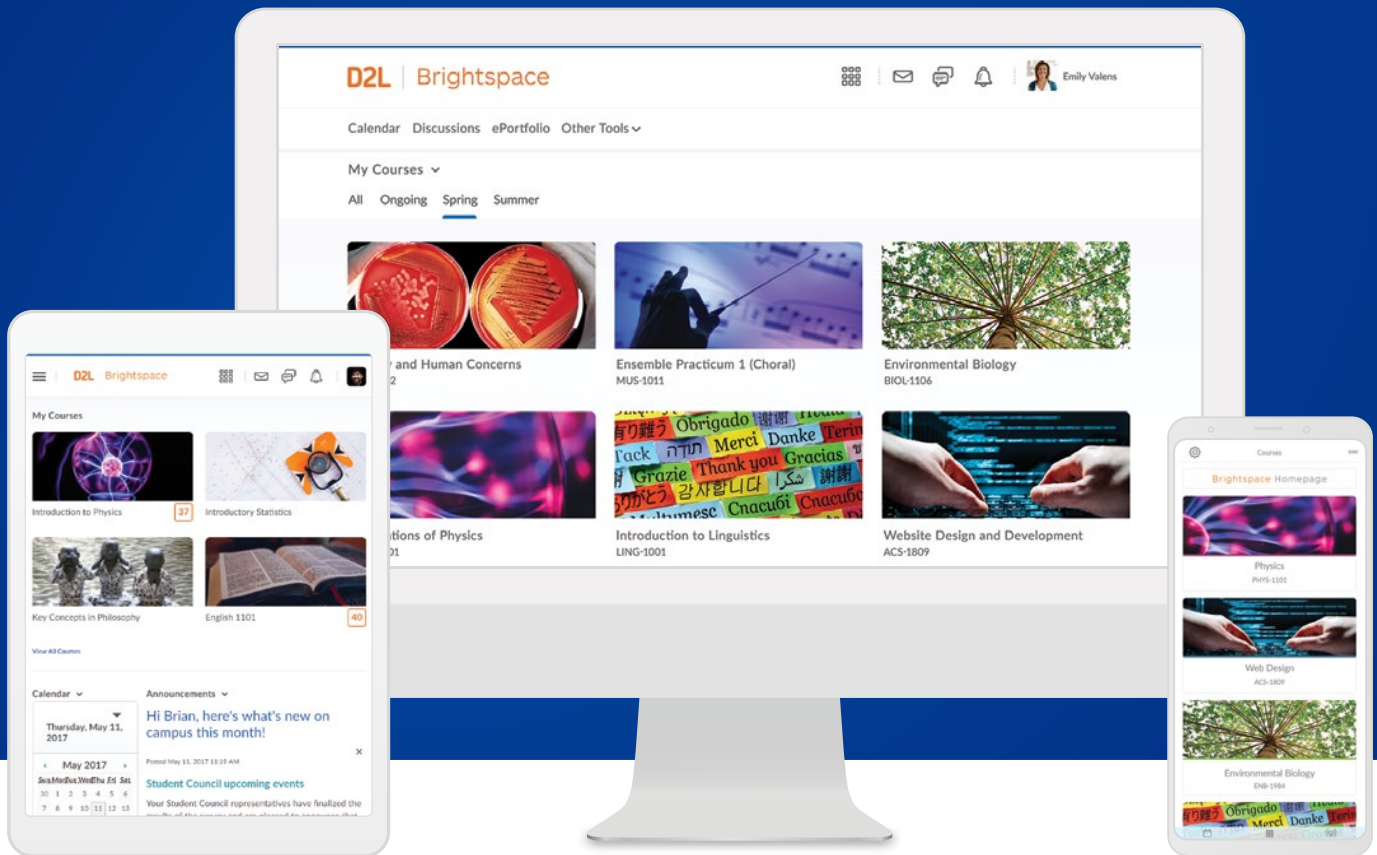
D2L | Brightspace

Emily Valens

Calendar Discussions ePortfolio Other Tools

My Courses

All Ongoing Spring Summer

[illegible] and Human Concerns
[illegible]2

Ensemble Practicum 1 (Choral)
MUS-1011

Environmental Biology
BIOL-1106

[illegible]tions of Physics
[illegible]01

Obrigado 謝謝 Merci Danke Tack תודה Grazie Thank you Gracias 有り難う شكرا 감사합니다 Спасибо

Introduction to Linguistics
LING-1001

Website Design and Development
ACS-1809

D2L Brightspace

My Courses

Introduction to Physics 37

Introductory Statistics

Key Concepts in Philosophy

English 1101 40

View All Courses

Calendar

Thursday, May 11, 2017

May 2017

Su Mo Tu We Th Fr Sa
30 1 2 3 4 5 6
7 8 9 10 11 12 13

Announcements

Hi Brian, here's what's new on campus this month!

Posted May 11, 2017 11:19 AM

Student Council upcoming events

Your Student Council representatives have finalized the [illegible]

Courses

Brightspace Homepage

Physics
PHYS-1101

Web Design
ACS-1809

Environmental Biology
ENB-1984